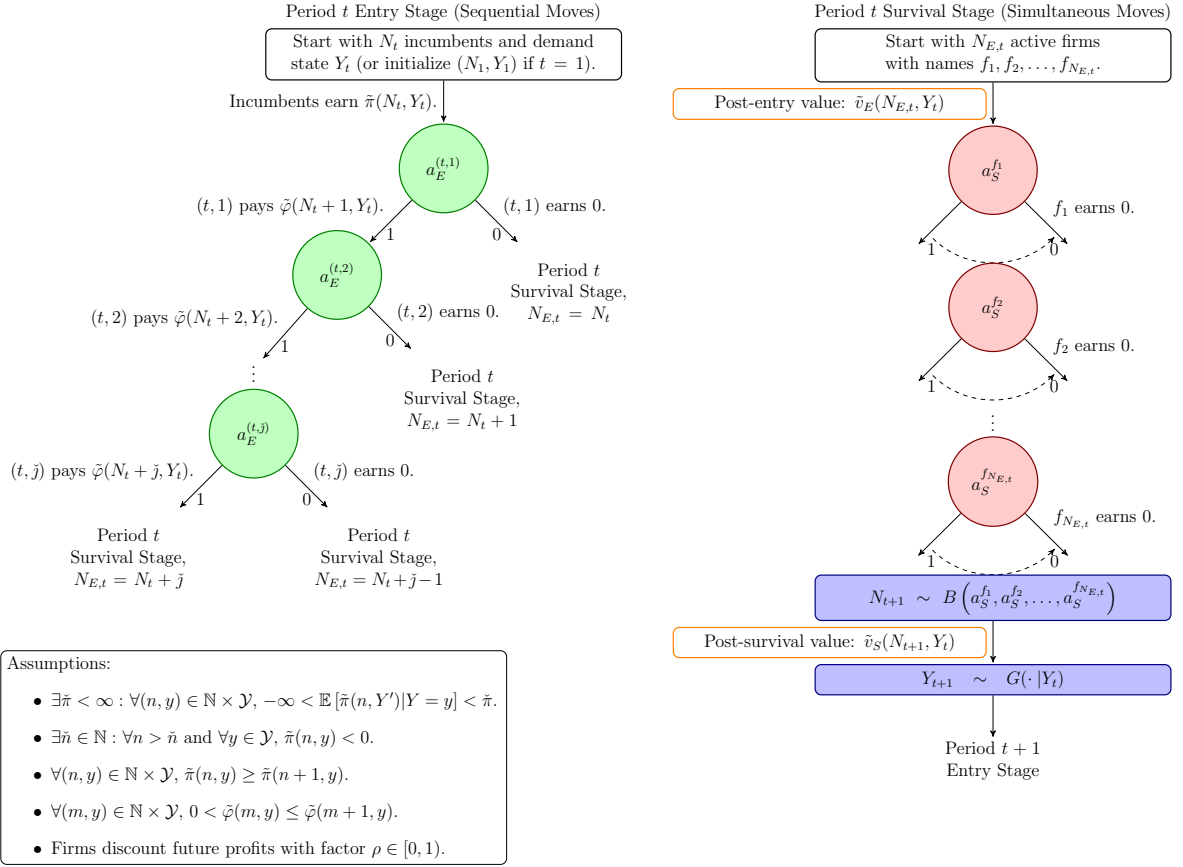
Period $t$ Entry Stage (Sequential Moves)

Start with $N_t$ incumbents and demand state $Y_t$ (or initialize $(N_1, Y_1)$ if $t = 1$).

Incumbents earn $\tilde{\pi}(N_t, Y_t)$.

$a_E^{(t,1)}$

$(t,1)$ pays $\tilde{\varphi}(N_t + 1, Y_t)$.

$(t,1)$ earns 0.

1

0

Period $t$ Survival Stage, $N_{E,t} = N_t$

$a_E^{(t,2)}$

$(t,2)$ pays $\tilde{\varphi}(N_t + 2, Y_t)$.

$(t,2)$ earns 0.

1

0

Period $t$ Survival Stage, $N_{E,t} = N_t + 1$

⋮

$a_E^{(t,\check{\jmath})}$

$(t,\check{\jmath})$ pays $\tilde{\varphi}(N_t + \check{\jmath}, Y_t)$.

$(t,\check{\jmath})$ earns 0.

1

0

Period $t$ Survival Stage, $N_{E,t} = N_t + \check{\jmath}$

Period $t$ Survival Stage, $N_{E,t} = N_t + \check{\jmath} - 1$

Assumptions:

• $\exists \check{\pi} < \infty : \forall (n,y) \in \mathbb{N} \times \mathcal{Y},\ -\infty < \mathbb{E}\left[\tilde{\pi}(n, Y') | Y = y\right] < \check{\pi}$.

• $\exists \check{n} \in \mathbb{N} : \forall n > \check{n}$ and $\forall y \in \mathcal{Y},\ \tilde{\pi}(n,y) < 0$.

• $\forall (n,y) \in \mathbb{N} \times \mathcal{Y},\ \tilde{\pi}(n,y) \geq \tilde{\pi}(n+1,y)$.

• $\forall (m,y) \in \mathbb{N} \times \mathcal{Y},\ 0 < \tilde{\varphi}(m,y) \leq \tilde{\varphi}(m+1,y)$.

• Firms discount future profits with factor $\rho \in [0,1)$.

Period $t$ Survival Stage (Simultaneous Moves)

Start with $N_{E,t}$ active firms with names $f_1, f_2, \ldots, f_{N_{E,t}}$.

Post-entry value: $\tilde{v}_E(N_{E,t}, Y_t)$

$a_S^{f_1}$

$f_1$ earns 0.

1

0

$a_S^{f_2}$

$f_2$ earns 0.

1

0

⋮

$a_S^{f_{N_{E,t}}}$

$f_{N_{E,t}}$ earns 0.

1

0

$N_{t+1} \sim B\left(a_S^{f_1}, a_S^{f_2}, \ldots, a_S^{f_{N_{E,t}}}\right)$

Post-survival value: $\tilde{v}_S(N_{t+1}, Y_t)$

$Y_{t+1} \sim G(\cdot\, | Y_t)$

Period $t + 1$ Entry Stage